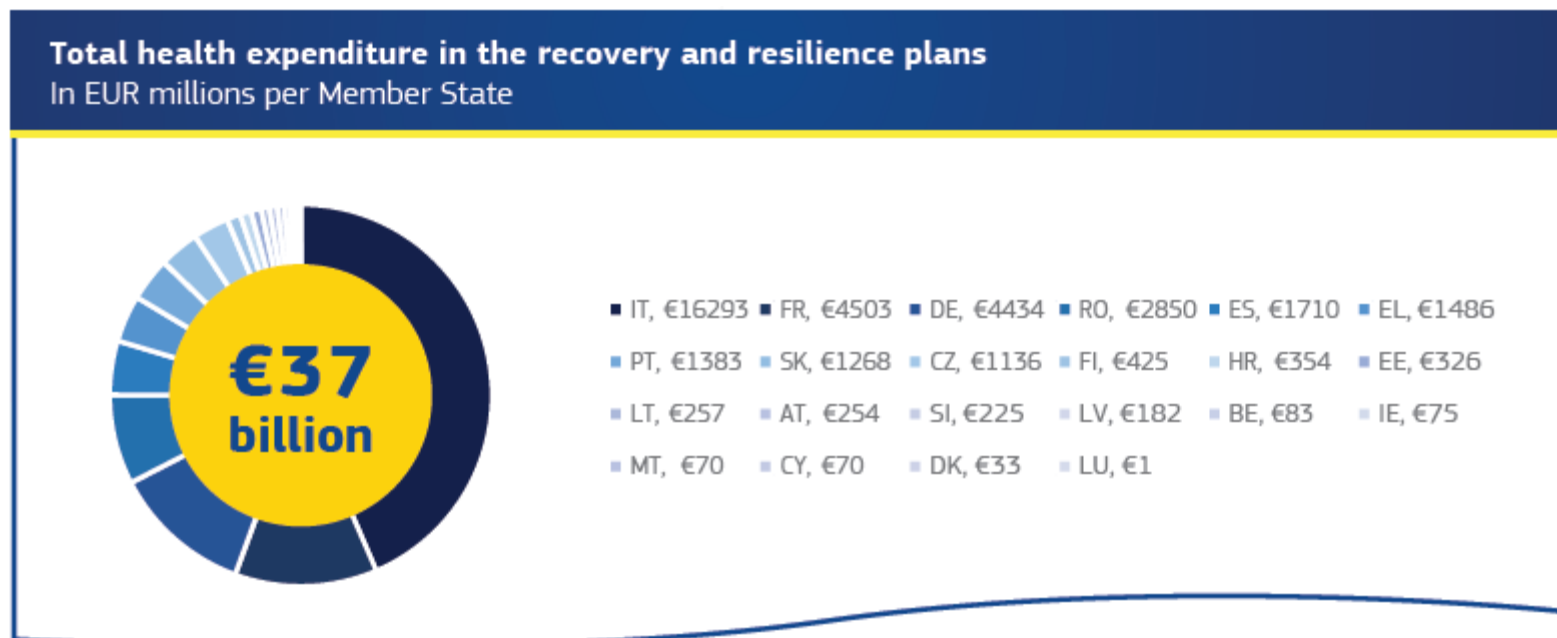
Total health expenditure in the recovery and resilience plans
In EUR millions per Member State

€37 billion

IT, €16293 FR, €4503 DE, €4434 RO, €2850 ES, €1710 EL, €1486
PT, €1383 SK, €1268 CZ, €1136 FI, €425 HR, €354 EE, €326
LT, €257 AT, €254 SI, €225 LV, €182 BE, €83 IE, €75
MT, €70 CY, €70 DK, €33 LU, €1